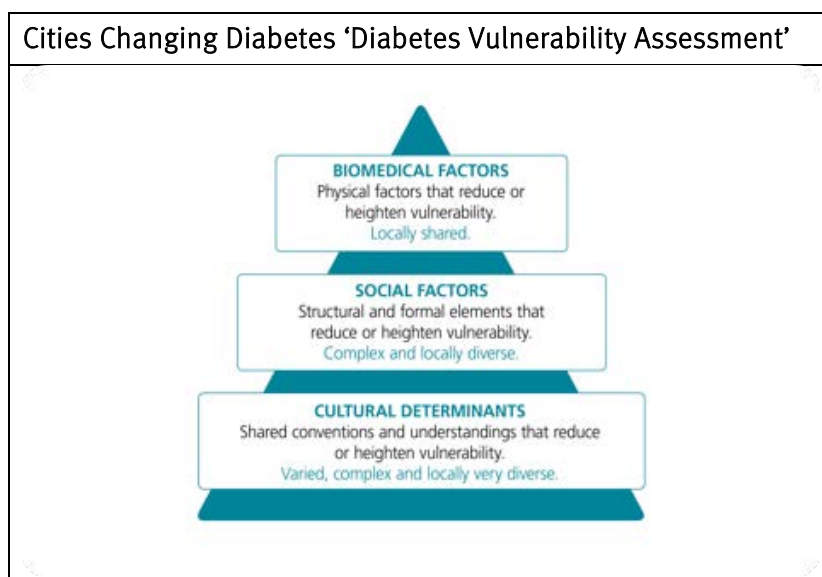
Cities Changing Diabetes 'Diabetes Vulnerability Assessment'

BIOMEDICAL FACTORS
Physical factors that reduce or heighten vulnerability.
Locally shared.

SOCIAL FACTORS
Structural and formal elements that reduce or heighten vulnerability.
Complex and locally diverse.

CULTURAL DETERMINANTS
Shared conventions and understandings that reduce or heighten vulnerability.
Varied, complex and locally very diverse.